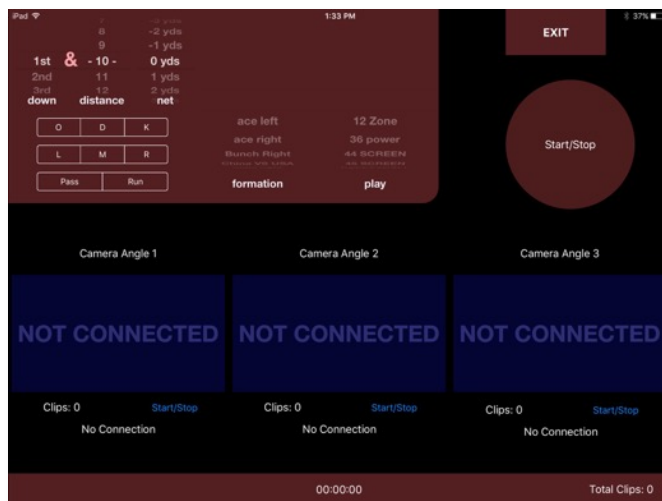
iPad
1:33 PM
37%

EXIT

8 -2 yds
9 -1 yds
1st & - 10 - 0 yds
2nd 11 1 yds
3rd 12 2 yds
down distance net

O D K
L M R
Pass Run

ace left 12 Zone
ace right 36 power
Bunch Right 44 SCREEN
formation play

Start/Stop

Camera Angle 1
NOT CONNECTED
Clips: 0 Start/Stop
No Connection

Camera Angle 2
NOT CONNECTED
Clips: 0 Start/Stop
No Connection

Camera Angle 3
NOT CONNECTED
Clips: 0 Start/Stop
No Connection

00:00:00
Total Clips: 0